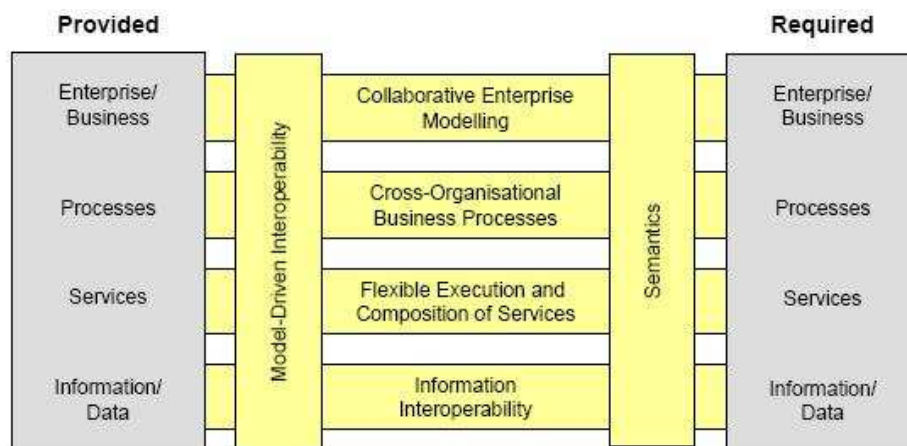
Provided

Enterprise/ Business

Processes

Services

Information/ Data

Model-Driven Interoperability

Collaborative Enterprise Modelling

Cross-Organisational Business Processes

Flexible Execution and Composition of Services

Information Interoperability

Semantics

Required

Enterprise/ Business

Processes

Services

Information/ Data